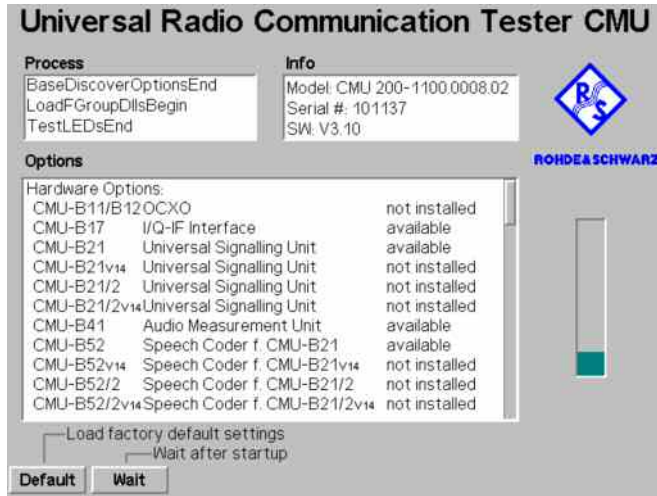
Universal Radio Communication Tester CMU

Process

BaseDiscoverOptionsEnd
LoadFGroupDllsBegin
TestLEDsEnd

Info

Model: CMU 200-1100.0008.02
Serial #: 101137
SW: V3.10

ROHDE&SCHWARZ

Options

Hardware Options:

| | | |
|---|---|---|
| CMU-B11/B12 | OCXO | not installed |
| CMU-B17 | I/Q-IF Interface | available |
| CMU-B21 | Universal Signalling Unit | available |
| CMU-B21v14 | Universal Signalling Unit | not installed |
| CMU-B21/2 | Universal Signalling Unit | not installed |
| CMU-B21/2v14 | Universal Signalling Unit | not installed |
| CMU-B41 | Audio Measurement Unit | available |
| CMU-B52 | Speech Coder f. CMU-B21 | available |
| CMU-B52v14 | Speech Coder f. CMU-B21v14 | not installed |
| CMU-B52/2 | Speech Coder f. CMU-B21/2 | not installed |
| CMU-B52/2v14 | Speech Coder f. CMU-B21/2v14 | not installed |

Load factory default settings
Wait after startup

Default Wait